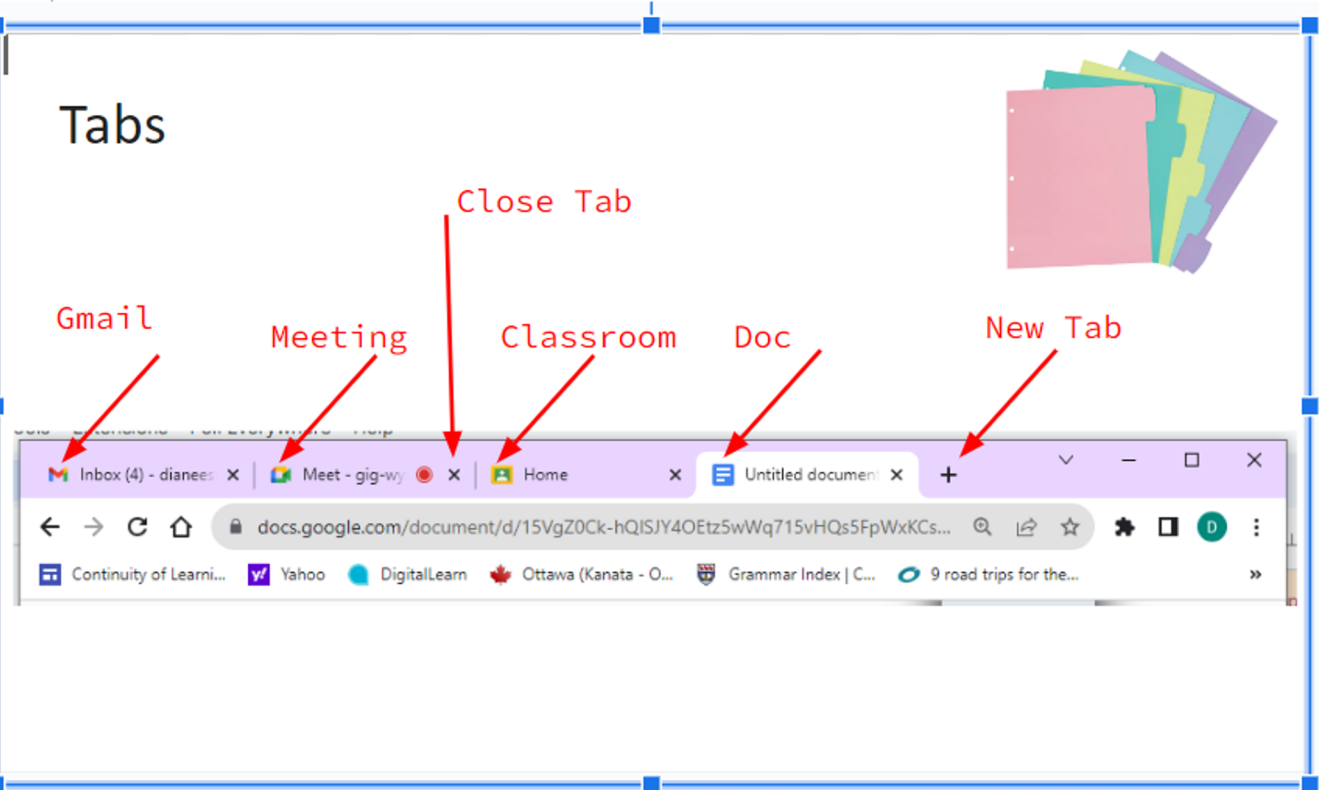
Tabs

Close Tab

Gmail

Meeting

Classroom

Doc

New Tab

Inbox (4) - dianee

Meet - gig-wy

Home

Untitled document

docs.google.com/document/d/15VgZ0Ck-hQISJY4OEtz5wWq715vHQs5FpWxKCs...

D

Continuity of Learni...

Yahoo

DigitalLearn

Ottawa (Kanata - O...

Grammar Index | C...

9 road trips for the...